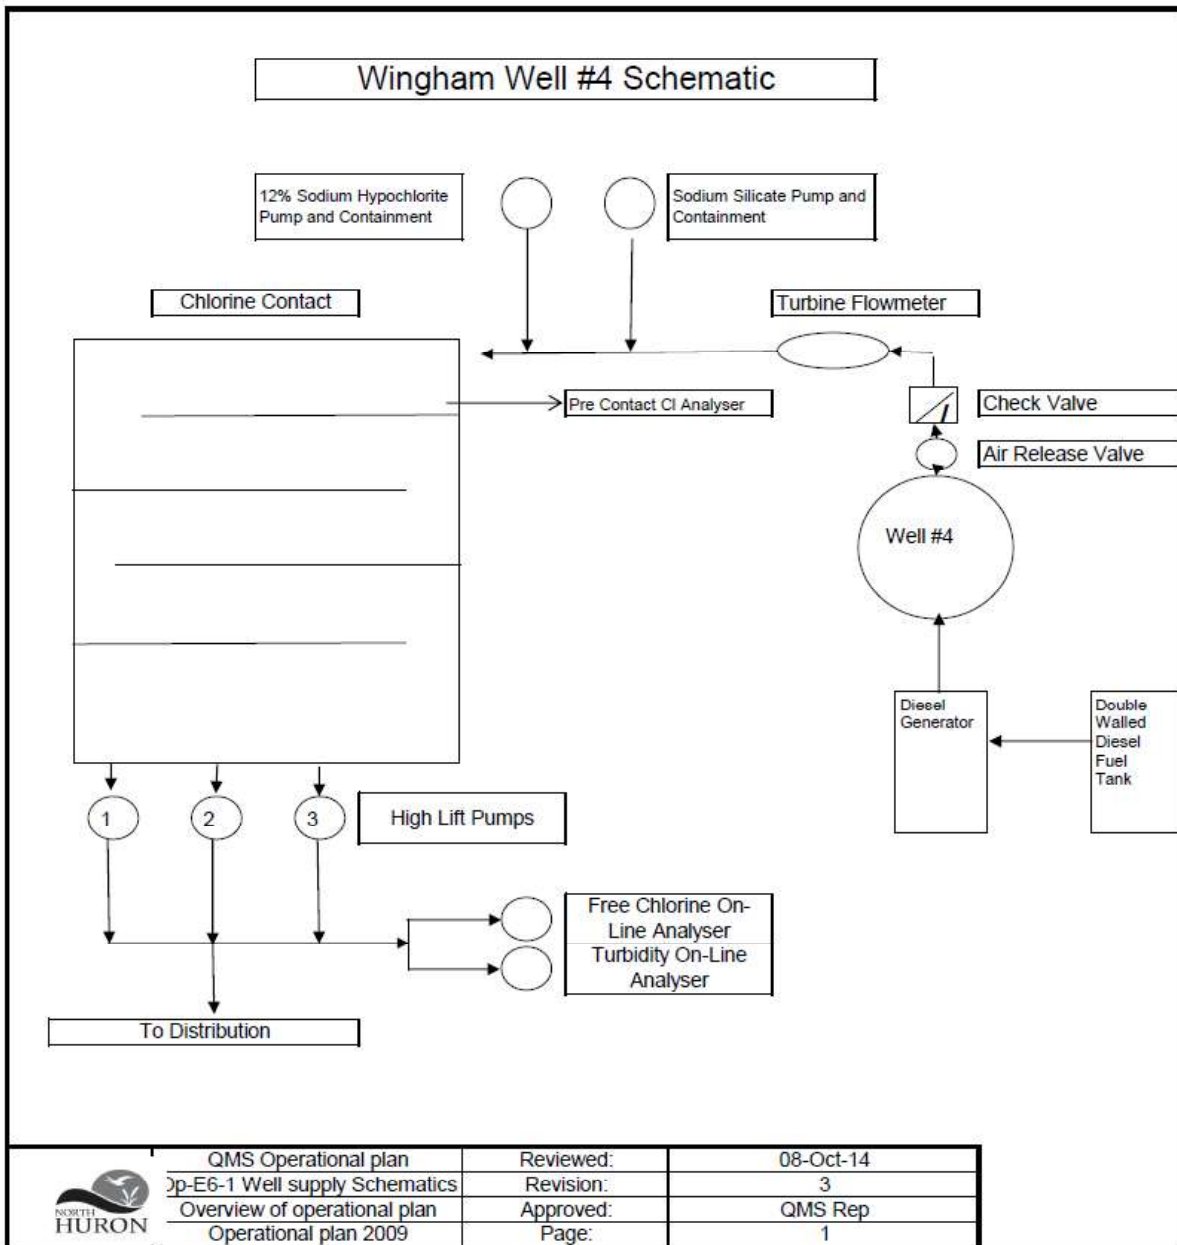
Wingham Well #4 Schematic

12% Sodium Hypochlorite Pump and Containment

Sodium Silicate Pump and Containment

Chlorine Contact

Turbine Flowmeter

Pre Contact Cl Analyser

Check Valve

Air Release Valve

Well #4

Diesel Generator

Double Walled Diesel Fuel Tank

1

2

3

High Lift Pumps

Free Chlorine On-Line Analyser

Turbidity On-Line Analyser

To Distribution

NORTH HURON

| QMS Operational plan | Reviewed: | 08-Oct-14 |
|---|---|---|
| )p-E6-1 Well supply Schematics | Revision: | 3 |
| Overview of operational plan | Approved: | QMS Rep |
| Operational plan 2009 | Page: | 1 |